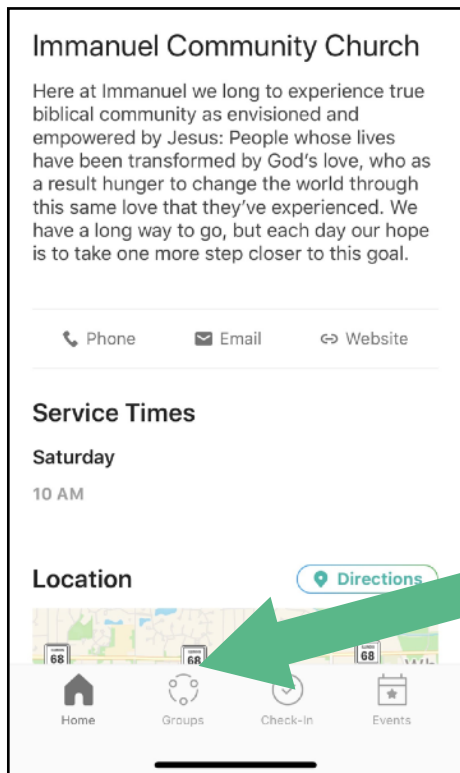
Immanuel Community Church

Here at Immanuel we long to experience true biblical community as envisioned and empowered by Jesus: People whose lives have been transformed by God's love, who as a result hunger to change the world through this same love that they've experienced. We have a long way to go, but each day our hope is to take one more step closer to this goal.

Phone Email Website

Service Times

Saturday

10 AM

Location

Directions

68 68 68

Home Groups Check-In Events